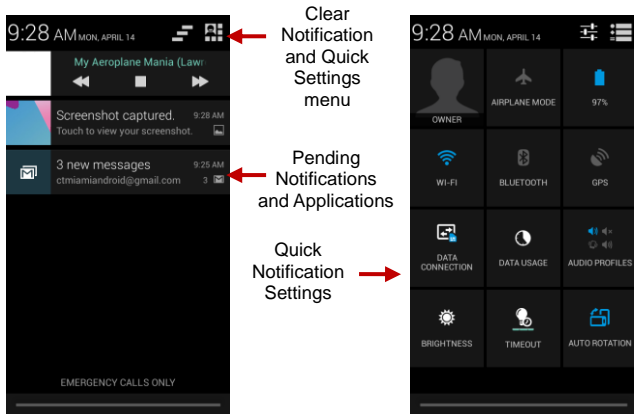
9:28 AM MON, APRIL 14

My Aeroplane Mania (Lawn

Screenshot captured. 9:28 AM
Touch to view your screenshot.

3 new messages 9:25 AM
ctmiamiandroid@gmail.com 3

EMERGENCY CALLS ONLY

Clear Notification and Quick Settings menu

Pending Notifications and Applications

Quick Notification Settings

9:28 AM MON, APRIL 14

OWNER

AIRPLANE MODE

97%

WI-FI

BLUETOOTH

GPS

DATA CONNECTION

DATA USAGE

AUDIO PROFILES

BRIGHTNESS

TIMEOUT

AUTO ROTATION